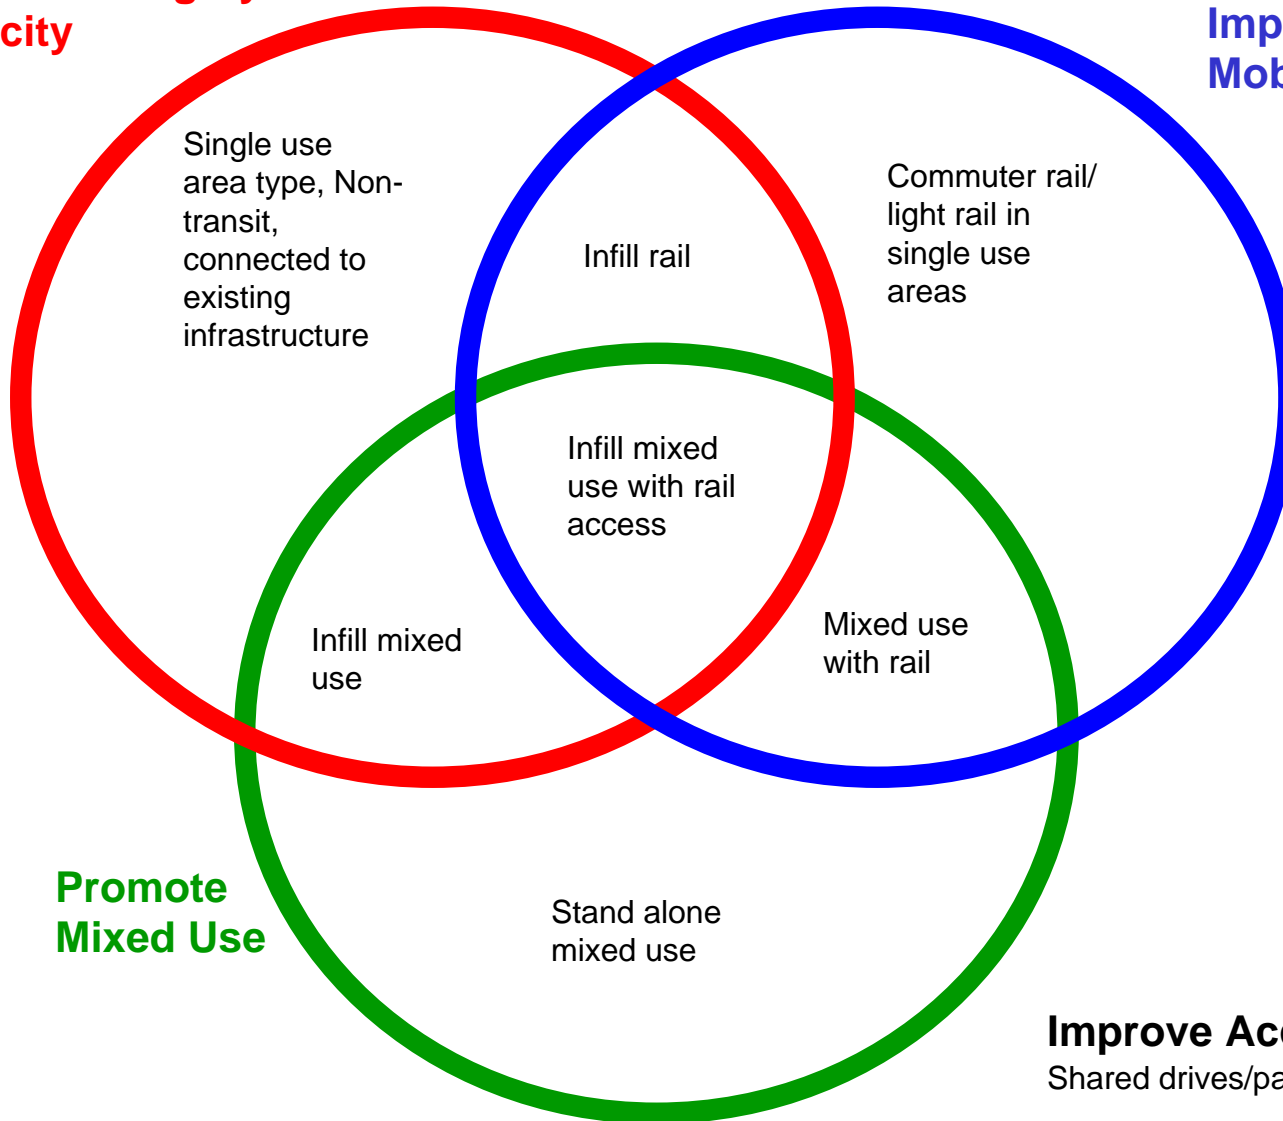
city

Imp
Mob

Single use area type, Non-transit, connected to existing infrastructure

Infill rail

Commuter rail/ light rail in single use areas

Infill mixed use with rail access

Infill mixed use

Mixed use with rail

Promote Mixed Use

Stand alone mixed use

Improve Ac
Shared drives/pa